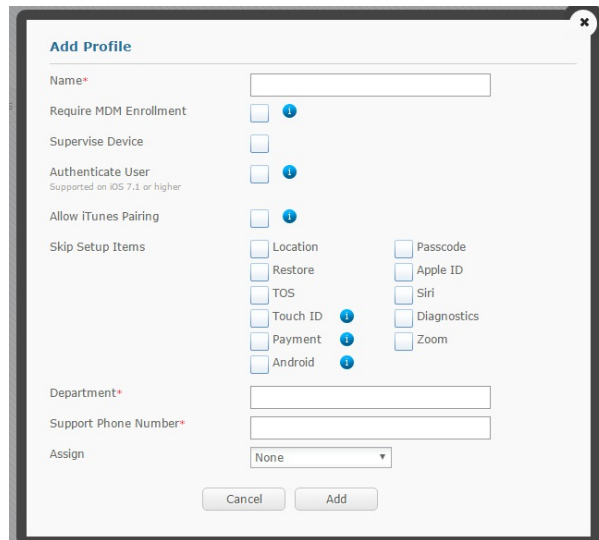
Add Profile

Name*

Require MDM Enrollment

Supervise Device

Authenticate User
Supported on iOS 7.1 or higher

Allow iTunes Pairing

Skip Setup Items

Location
Restore
TOS
Touch ID
Payment
Android

Passcode
Apple ID
Siri
Diagnostics
Zoom

Department*

Support Phone Number*

Assign

None

Cancel

Add